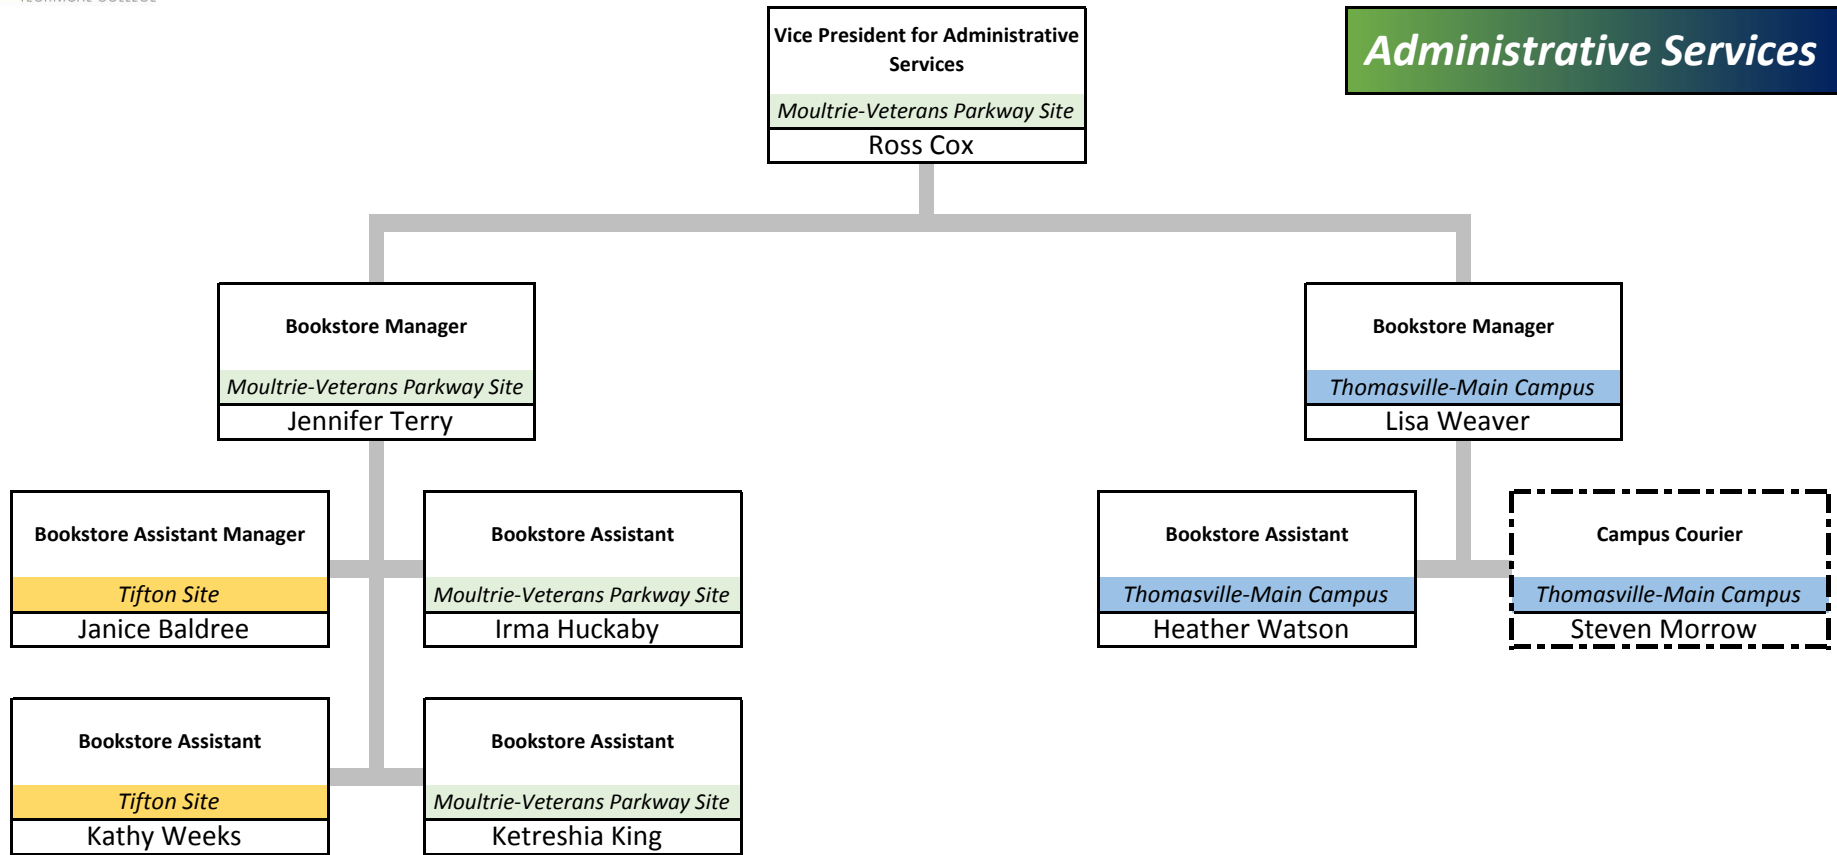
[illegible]

Administrative Services

Vice President for Administrative Services
Moultrie-Veterans Parkway Site
Ross Cox

Bookstore Manager
Moultrie-Veterans Parkway Site
Jennifer Terry

Bookstore Manager
Thomasville-Main Campus
Lisa Weaver

Bookstore Assistant Manager
Tifton Site
Janice Baldree

Bookstore Assistant
Moultrie-Veterans Parkway Site
Irma Huckaby

Bookstore Assistant
Thomasville-Main Campus
Heather Watson

Campus Courier
Thomasville-Main Campus
Steven Morrow

Bookstore Assistant
Tifton Site
Kathy Weeks

Bookstore Assistant
Moultrie-Veterans Parkway Site
Ketreshia King